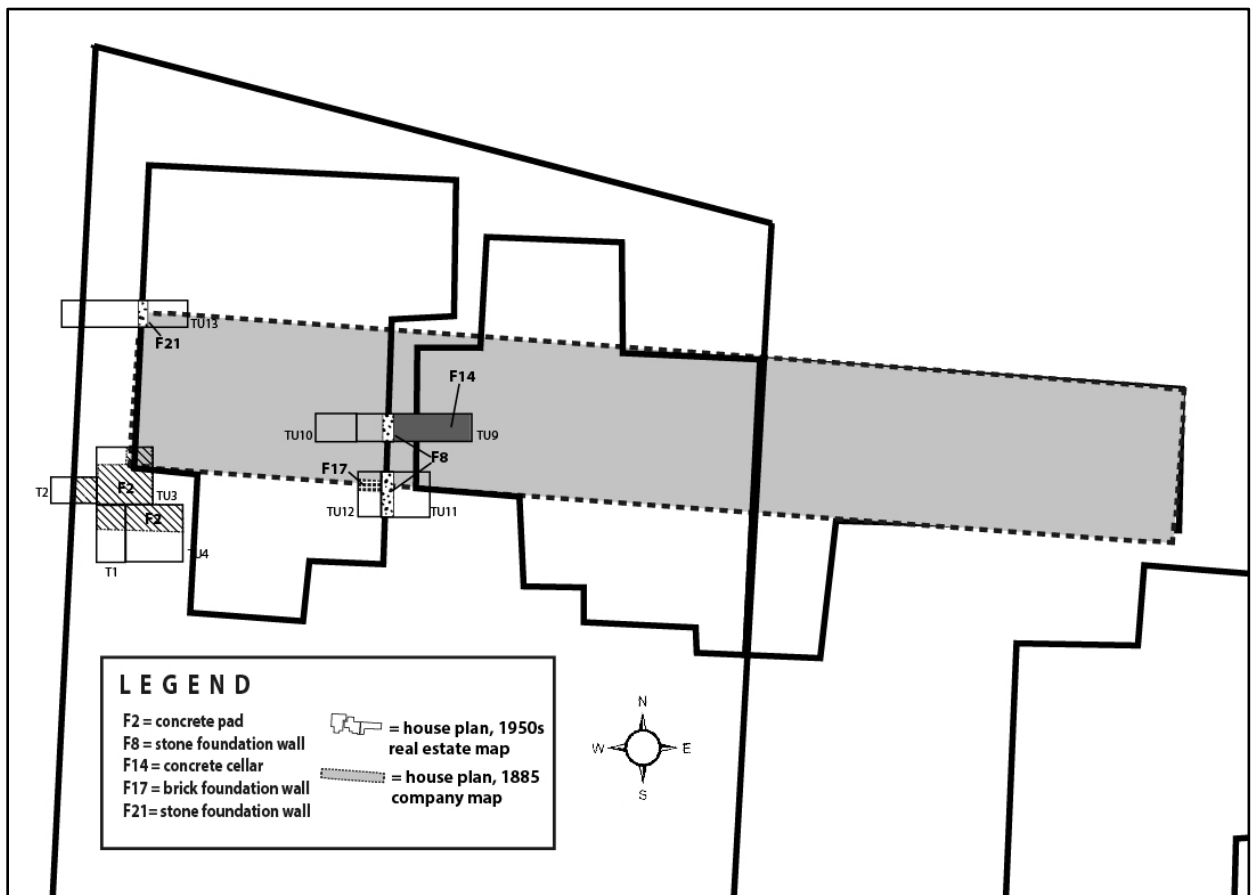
TU13
F21
F14
TU10
TU9
F17
F8
T2
F2
TU3
F2
TU12
TU11
T1
TU4

LEGEND
F2 = concrete pad
F8 = stone foundation wall
F14 = concrete cellar
F17 = brick foundation wall
F21= stone foundation wall
= house plan, 1950s real estate map
= house plan, 1885 company map

N
W
E
S